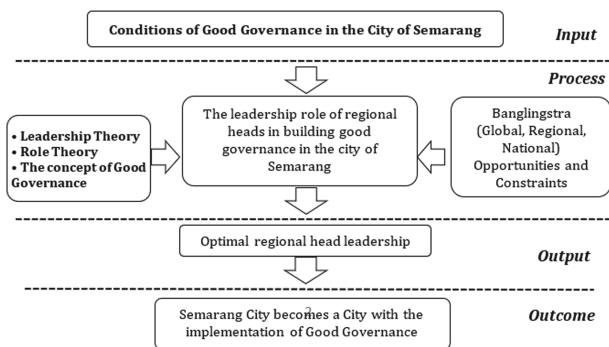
Conditions of Good Governance in the City of Semarang

Input

Process

• Leadership Theory
• Role Theory
• The concept of Good Governance

The leadership role of regional heads in building good governance in the city of Semarang

Banglingstra (Global, Regional, National) Opportunities and Constraints

Optimal regional head leadership

Output

Semarang City becomes a City with the implementation of Good Governance

Outcome